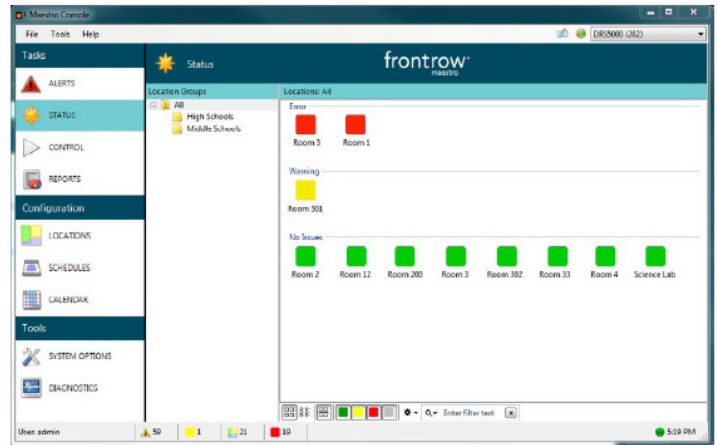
Maestro Console
File Tools Help
DRS5000 (262)
Tasks
ALERTS
STATUS
CONTROL
REPORTS
Configuration
LOCATIONS
SCHEDULES
CALENDAR
Tools
SYSTEM OPTIONS
DIAGNOSTICS
Status
frontrow
maestro
Location Groups
All
High Schools
Middle Schools
Locations: All
Error
Room 3
Room 1
Warning
Room 301
No Issues
Room 2
Room 12
Room 200
Room 3
Room 302
Room 33
Room 4
Science Lab
Enter filter text
User: admin
59
1
21
19
5:19 PM